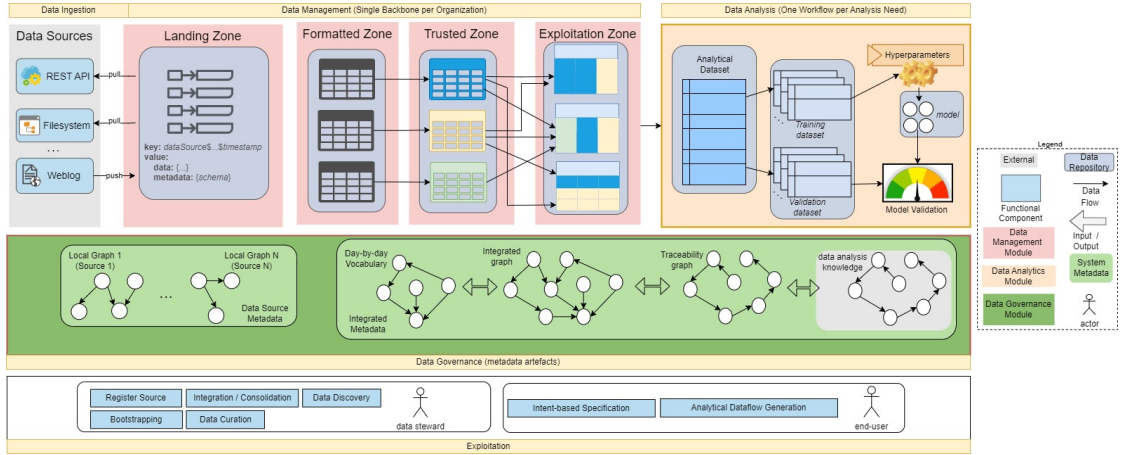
Data Ingestion

Data Management (Single Backbone per Organization)

Data Analysis (One Workflow per Analysis Need)

Data Sources

REST API

pull

Filesystem

pull

...

Weblog

push

Landing Zone

key: dataSource$...$timestamp
value:
data: {...}
metadata: {schema}

Formatted Zone

Trusted Zone

Exploitation Zone

Analytical Dataset

Training dataset

Validation dataset

Hyperparameters

model

Model Validation

Legend

External

Data Repository

Functional Component

Data Flow

Data Management Module

Input / Output

Data Analytics Module

System Metadata

Data Governance Module

actor

Local Graph 1 (Source 1)

...

Local Graph N (Source N)

Data Source Metadata

Day-by-day Vocabulary

Integrated graph

Integrated Metadata

Traceability graph

data analysis knowledge

Data Governance (metadata artefacts)

Register Source

Integration / Consolidation

Data Discovery

Bootstrapping

Data Curation

data steward

Intent-based Specification

Analytical Dataflow Generation

end-user

Exploitation